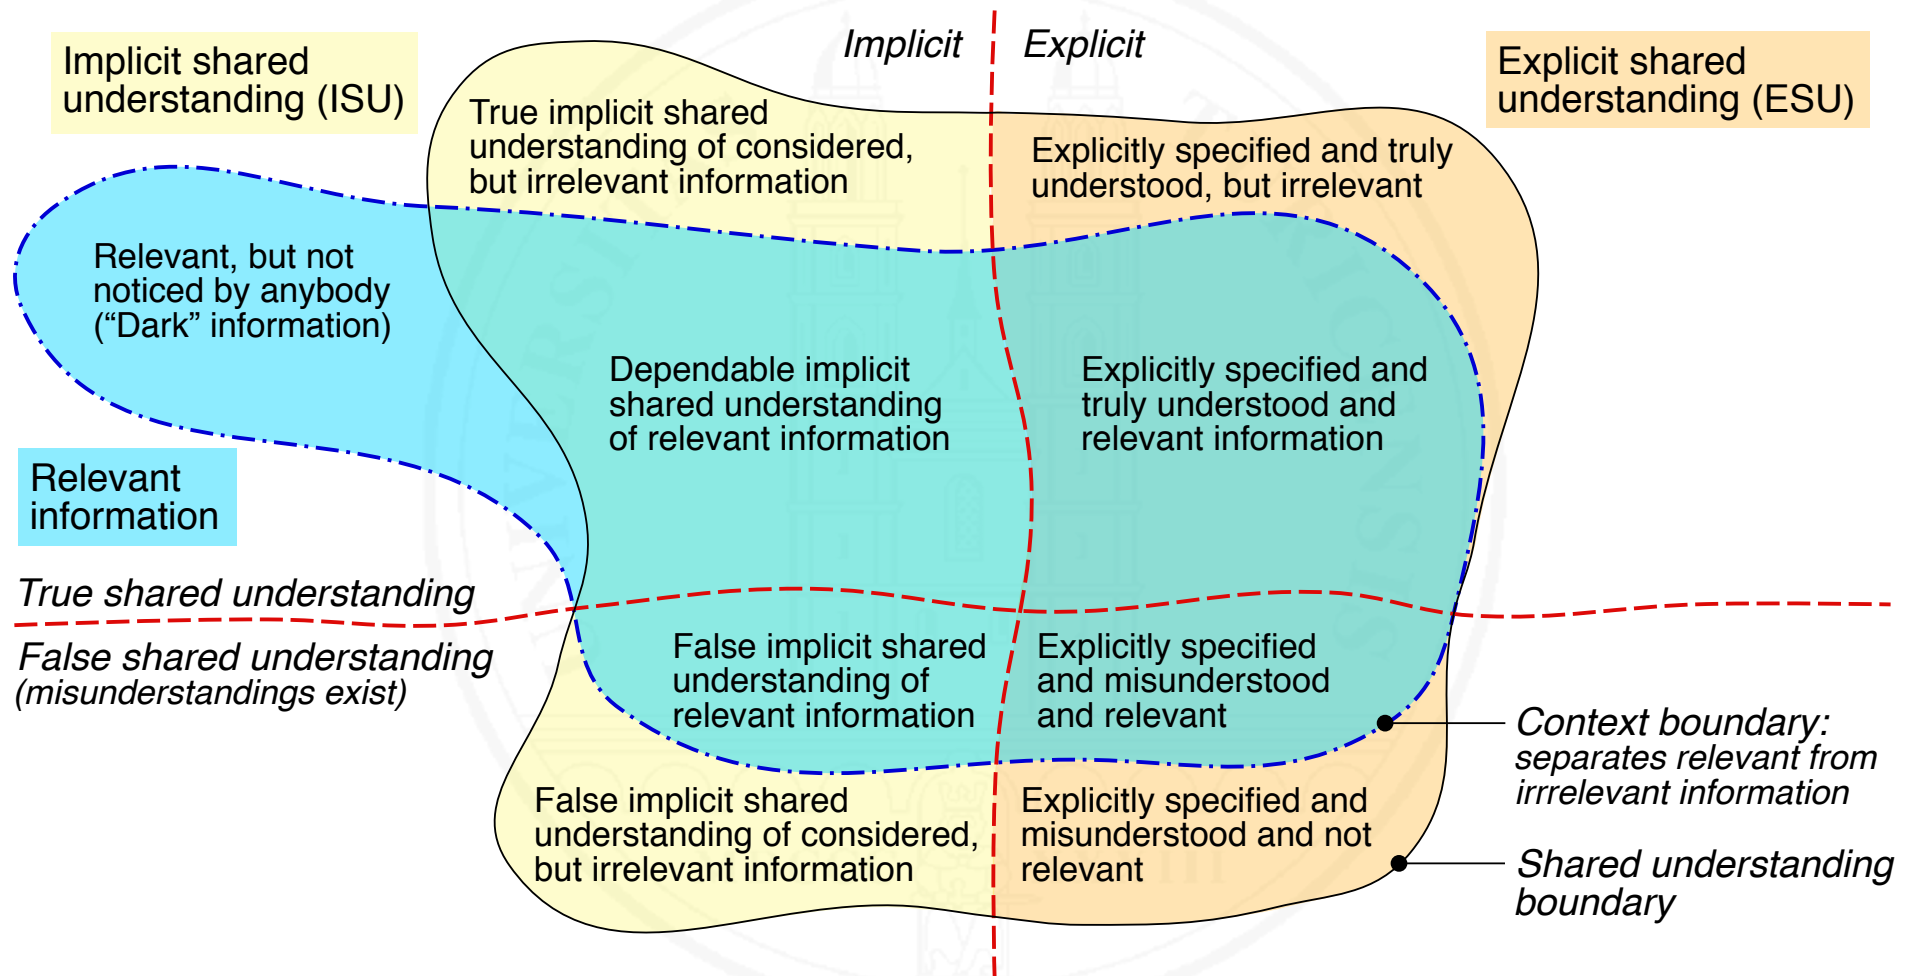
Implicit shared understanding (ISU)

Implicit

Explicit

Explicit shared understanding (ESU)

True implicit shared understanding of considered, but irrelevant information

Explicitly specified and truly understood, but irrelevant

Relevant, but not noticed by anybody ("Dark" information)

Dependable implicit shared understanding of relevant information

Explicitly specified and truly understood and relevant information

Relevant information

True shared understanding

False shared understanding (misunderstandings exist)

False implicit shared understanding of relevant information

Explicitly specified and misunderstood and relevant

Context boundary: separates relevant from irrrelevant information

False implicit shared understanding of considered, but irrelevant information

Explicitly specified and misunderstood and not relevant

Shared understanding boundary